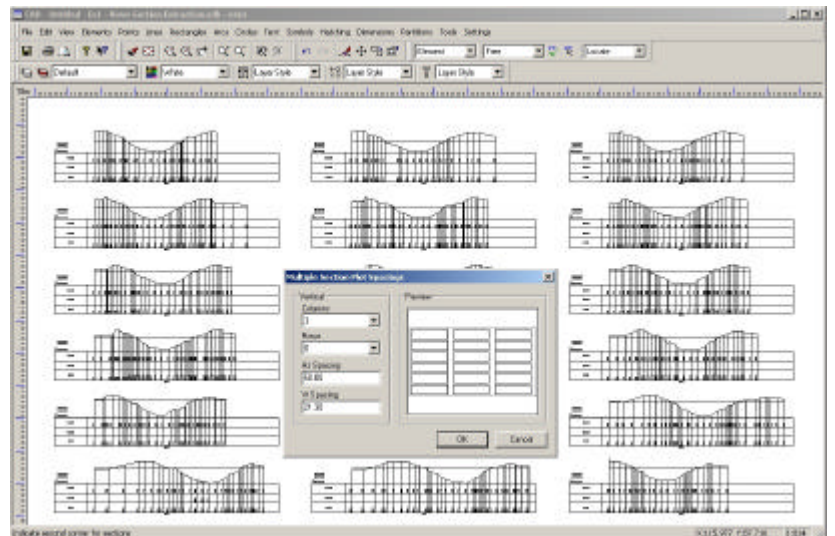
CAD - Untitled - Ext - Rows Section Extraction.cdb - extra

File Edit View Elements Points Lines Rectangles Arcs Circles Text Symbols Hatching Dimensions Partitions Tools Settings

Element Free Locate

Default White Layer Style Layer Style Layer Style

Multiple Section Plot Spacings

Vertical

Columns

3

Rows

6

H-I Spacing

60.00

V-I Spacing

27.30

Preview

OK Cancel

Indicate second corner for sections

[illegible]